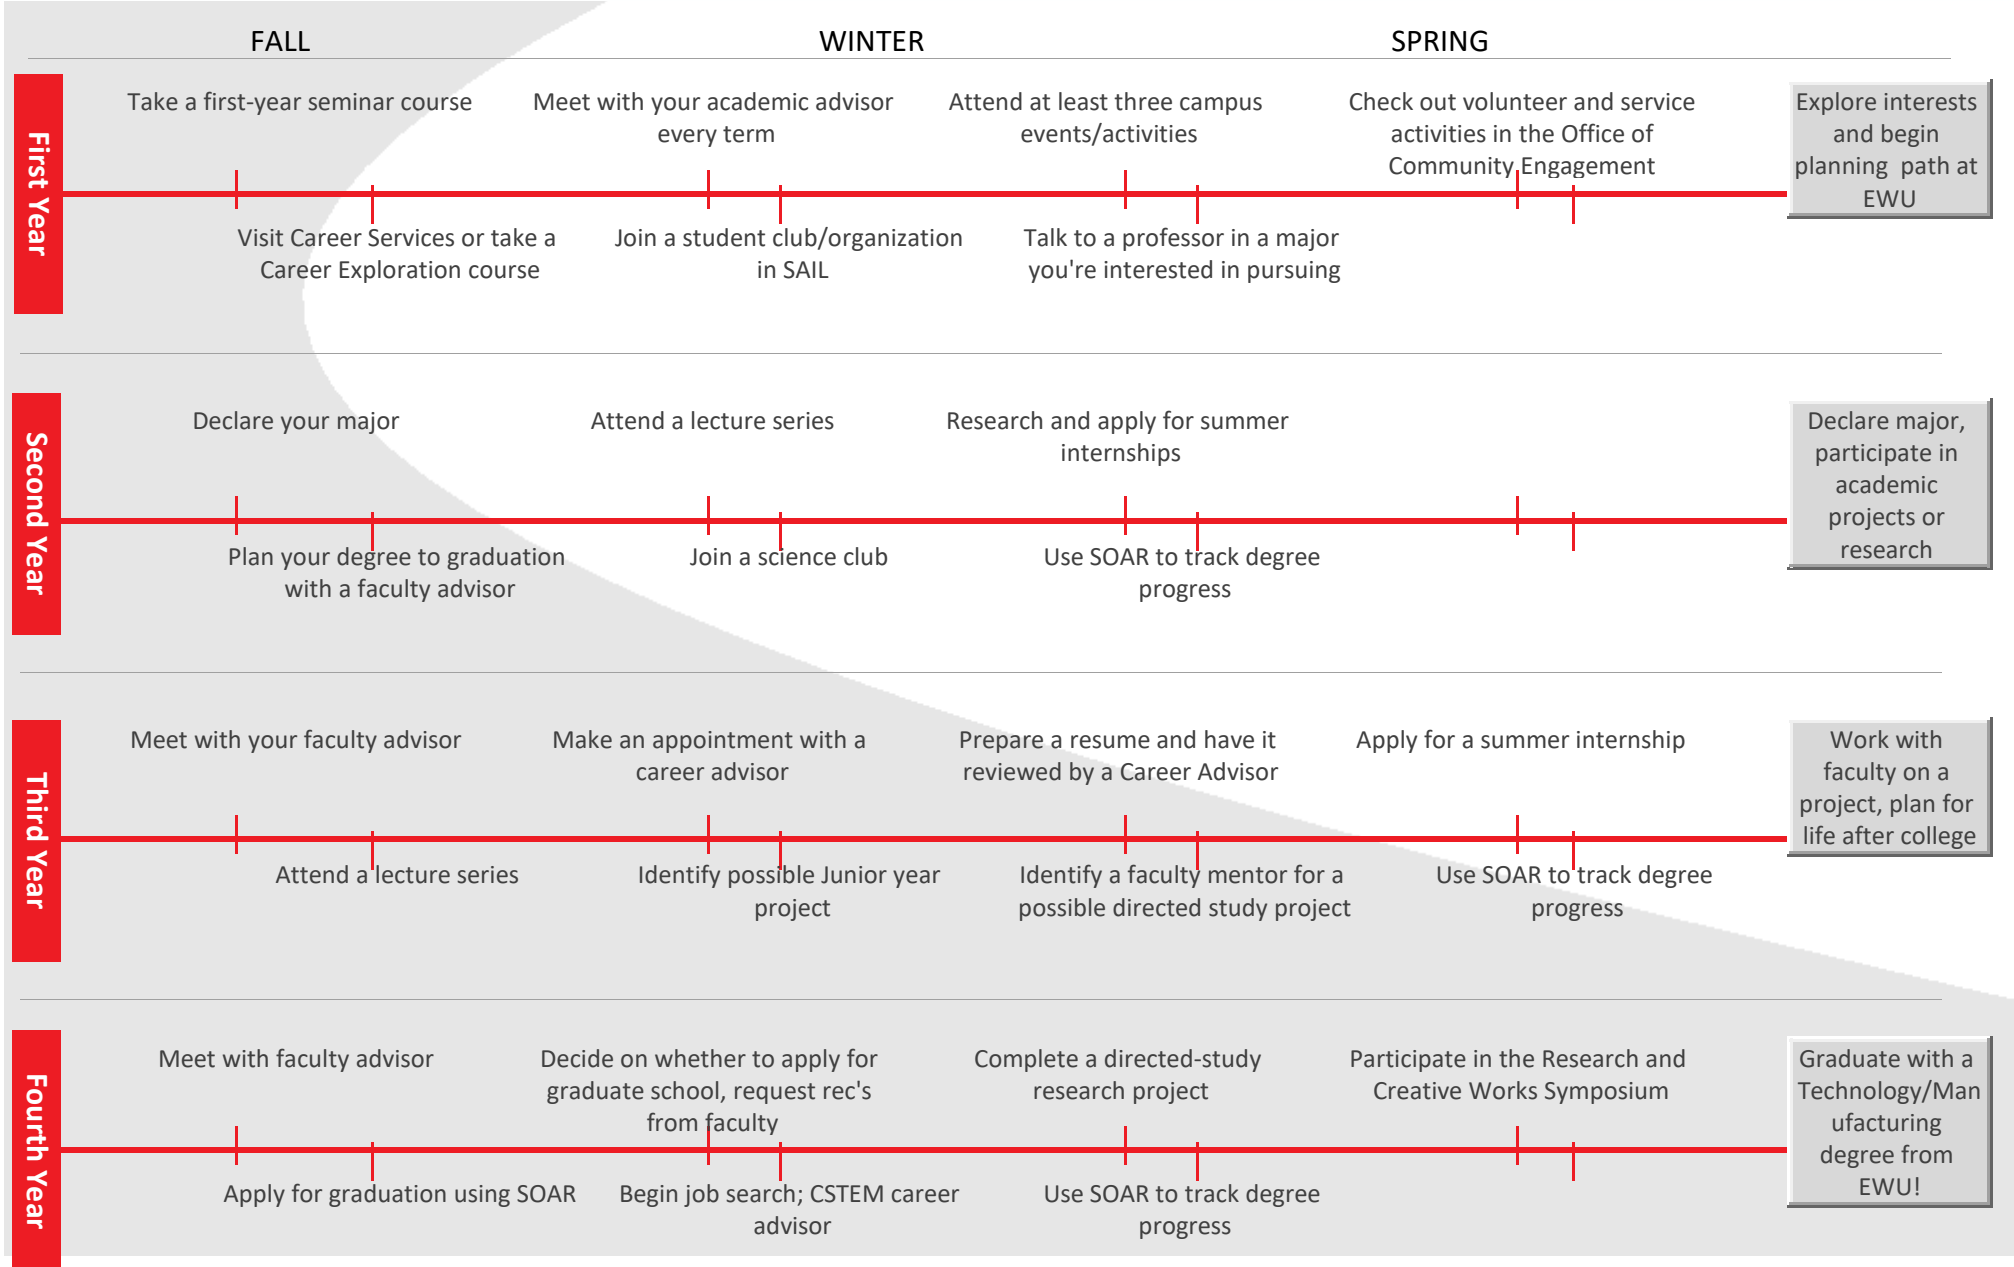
FALL
WINTER
SPRING

First Year

Take a first-year seminar course

Meet with your academic advisor every term

Attend at least three campus events/activities

Check out volunteer and service activities in the Office of Community Engagement

Explore interests and begin planning path at EWU

Visit Career Services or take a Career Exploration course

Join a student club/organization in SAIL

Talk to a professor in a major you're interested in pursuing

Second Year

Declare your major

Attend a lecture series

Research and apply for summer internships

Declare major, participate in academic projects or research

Plan your degree to graduation with a faculty advisor

Join a science club

Use SOAR to track degree progress

Third Year

Meet with your faculty advisor

Make an appointment with a career advisor

Prepare a resume and have it reviewed by a Career Advisor

Apply for a summer internship

Work with faculty on a project, plan for life after college

Attend a lecture series

Identify possible Junior year project

Identify a faculty mentor for a possible directed study project

Use SOAR to track degree progress

Fourth Year

Meet with faculty advisor

Decide on whether to apply for graduate school, request rec's from faculty

Complete a directed-study research project

Participate in the Research and Creative Works Symposium

Graduate with a Technology/Manufacturing degree from EWU!

Apply for graduation using SOAR

Begin job search; CSTEM career advisor

Use SOAR to track degree progress